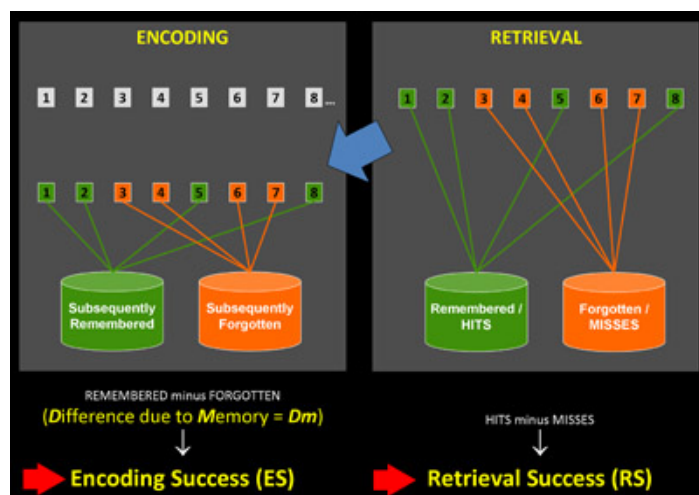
ENCODING

1 2 3 4 5 6 7 8...

1 2 3 4 5 6 7 8

Subsequently Remembered

Subsequently Forgotten

RETRIEVAL

1 2 3 4 5 6 7 8

Remembered / HITS

Forgotten / MISSES

REMEMBERED minus FORGOTTEN

(Difference due to Memory = Dm)

↓

Encoding Success (ES)

HITS minus MISSES

↓

Retrieval Success (RS)